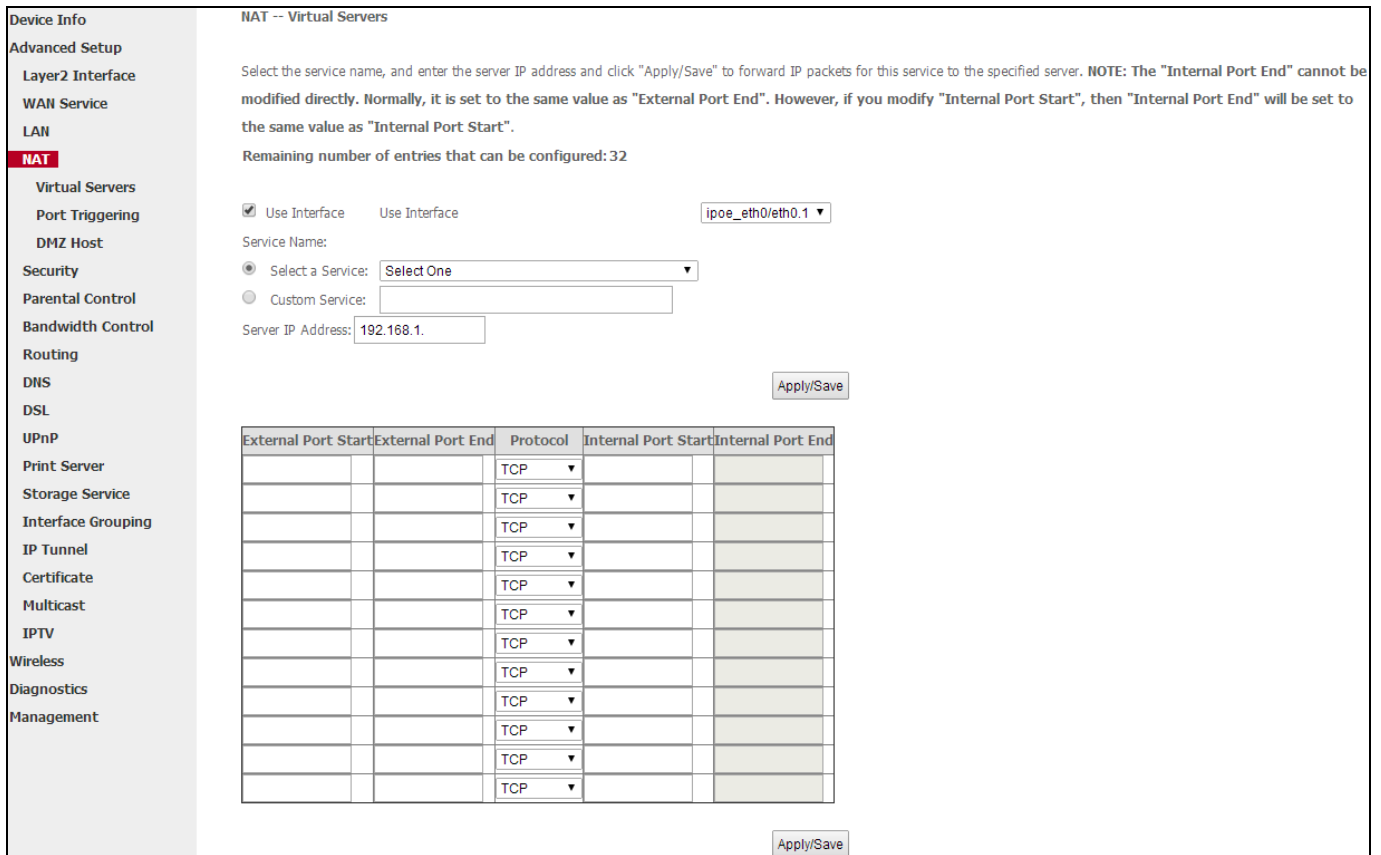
Device Info
Advanced Setup
Layer2 Interface
WAN Service
LAN
NAT
Virtual Servers
Port Triggering
DMZ Host
Security
Parental Control
Bandwidth Control
Routing
DNS
DSL
UPnP
Print Server
Storage Service
Interface Grouping
IP Tunnel
Certificate
Multicast
IPTV
Wireless
Diagnostics
Management

NAT -- Virtual Servers

Select the service name, and enter the server IP address and click "Apply/Save" to forward IP packets for this service to the specified server. NOTE: The "Internal Port End" cannot be modified directly. Normally, it is set to the same value as "External Port End". However, if you modify "Internal Port Start", then "Internal Port End" will be set to the same value as "Internal Port Start".

Remaining number of entries that can be configured: 32

Use Interface Use Interface ipoe_eth0/eth0.1
Service Name:
Select a Service: Select One
Custom Service:
Server IP Address: 192.168.1.

Apply/Save

| External Port Start | External Port End | Protocol | Internal Port Start | Internal Port End |
|---|---|---|---|---|
| | | TCP | | |
| | | TCP | | |
| | | TCP | | |
| | | TCP | | |
| | | TCP | | |
| | | TCP | | |
| | | TCP | | |
| | | TCP | | |
| | | TCP | | |
| | | TCP | | |
| | | TCP | | |
| | | TCP | | |

Apply/Save